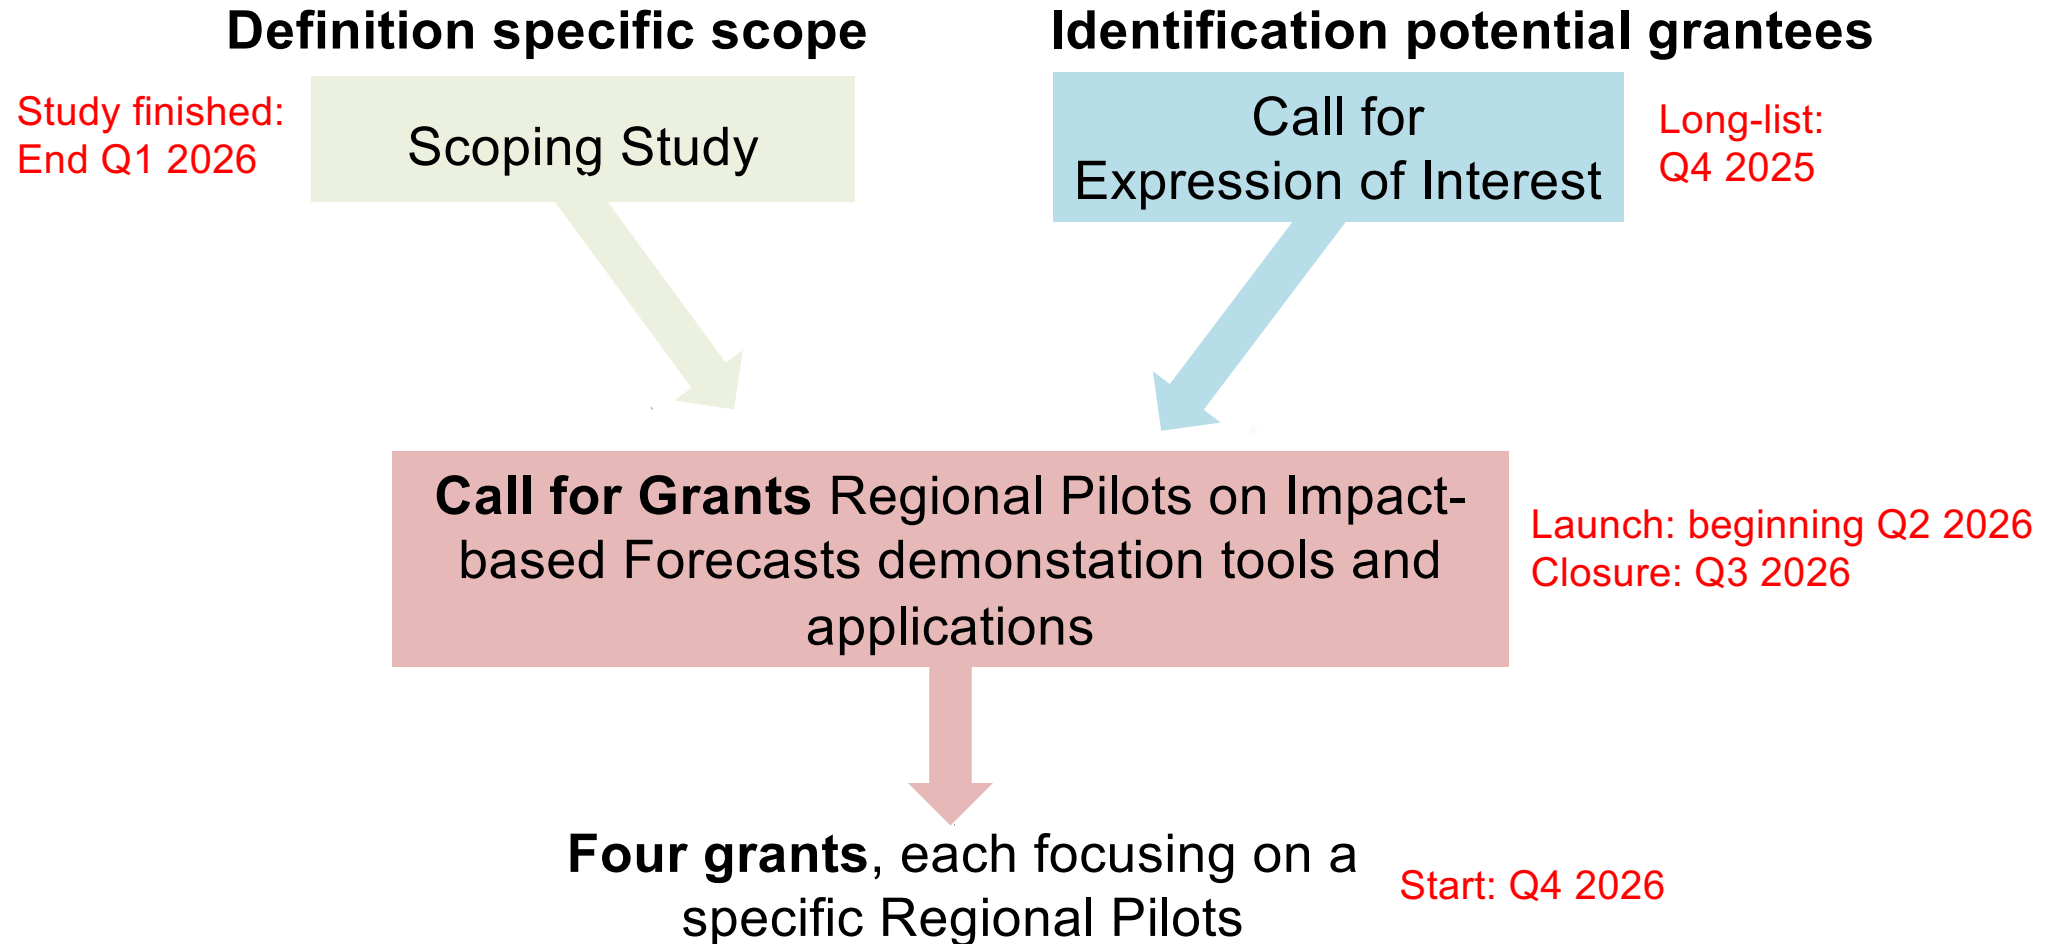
Definition specific scope

Identification potential grantees

Study finished:
End Q1 2026

Scoping Study

Call for
Expression of Interest

Long-list:
Q4 2025

**Call for Grants** Regional Pilots on Impact-based Forecasts demonstation tools and applications

Launch: beginning Q2 2026
Closure: Q3 2026

**Four grants**, each focusing on a specific Regional Pilots

Start: Q4 2026